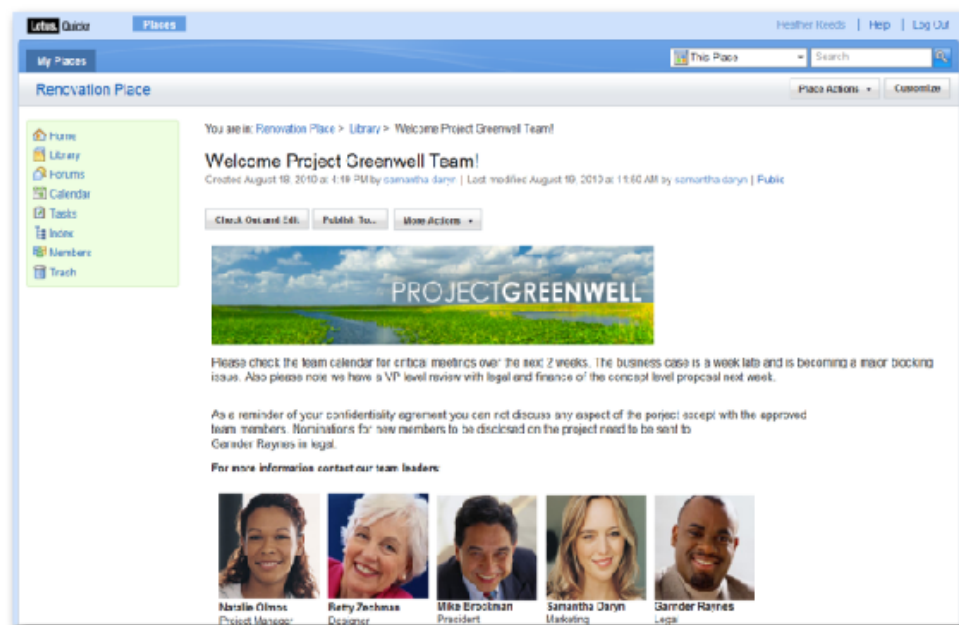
Lotus Quickr Places

Heather Reeds | Help | Log Out

My Places

This Place Search

Renovation Place

Place Actions Customize

Home
Library
Forums
Calendar
Tasks
Index
Members
Trash

You are in: Renovation Place > Library > Welcome Project Greenwell Team!

Welcome Project Greenwell Team!

Created August 19, 2010 at 4:19 PM by samantha daryn | Last modified August 19, 2010 at 11:60 AM by samantha daryn | Public

Check Out and Edit Publish To... More Actions

PROJECTGREENWELL

Please check the team calendar for critical meetings over the next 2 weeks. The business case is a week late and is becoming a major blocking issue. Also please note we have a VP level review with legal and finance of the concept level proposal next week.

As a reminder of your confidentiality agreement you can not discuss any aspect of the porject except with the approved team members. Nominations for new members to be disclosed on the project need to be sent to Gerrider Raynes in legal.

For more information contact our team leaders:

Natalie Olmos
Project Manager

Betty Zechman
Designer

Mike Erlochman
President

Samantha Daryn
Marketing

Garrider Raynes
Legal